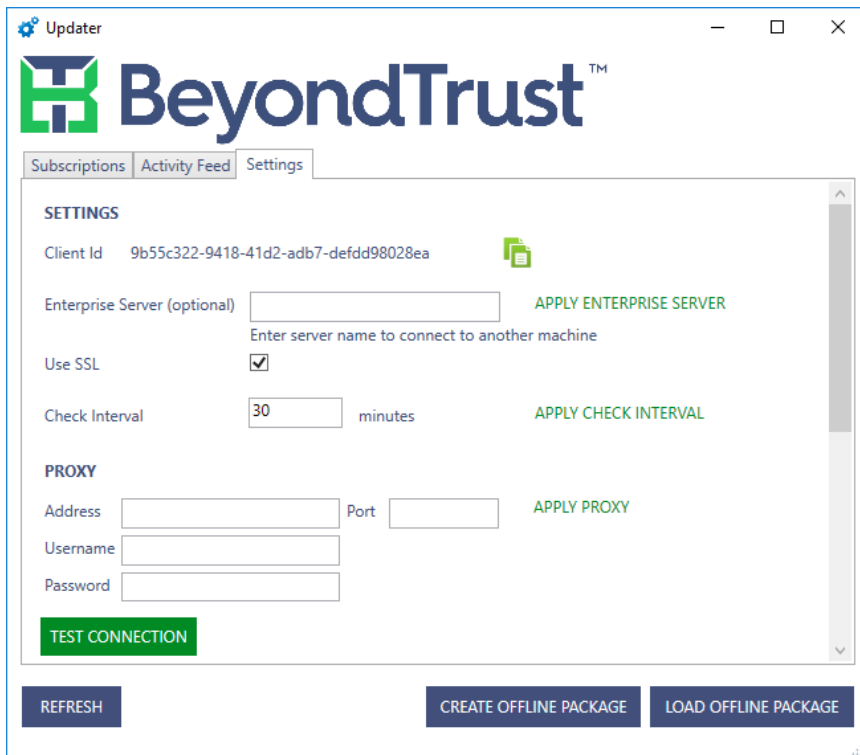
Updater

BeyondTrust™

Subscriptions | Activity Feed | Settings

SETTINGS

Client Id 9b55c322-9418-41d2-adb7-defdd98028ea

Enterprise Server (optional) APPLY ENTERPRISE SERVER

Enter server name to connect to another machine

Use SSL

Check Interval 30 minutes APPLY CHECK INTERVAL

PROXY

Address Port APPLY PROXY

Username

Password

TEST CONNECTION

REFRESH

CREATE OFFLINE PACKAGE

LOAD OFFLINE PACKAGE